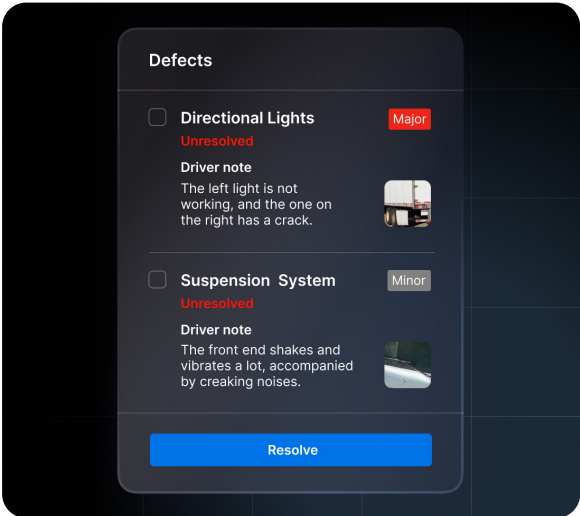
Defects

Directional Lights
Major
Unresolved
Driver note
The left light is not working, and the one on the right has a crack.

Suspension System
Minor
Unresolved
Driver note
The front end shakes and vibrates a lot, accompanied by creaking noises.

Resolve